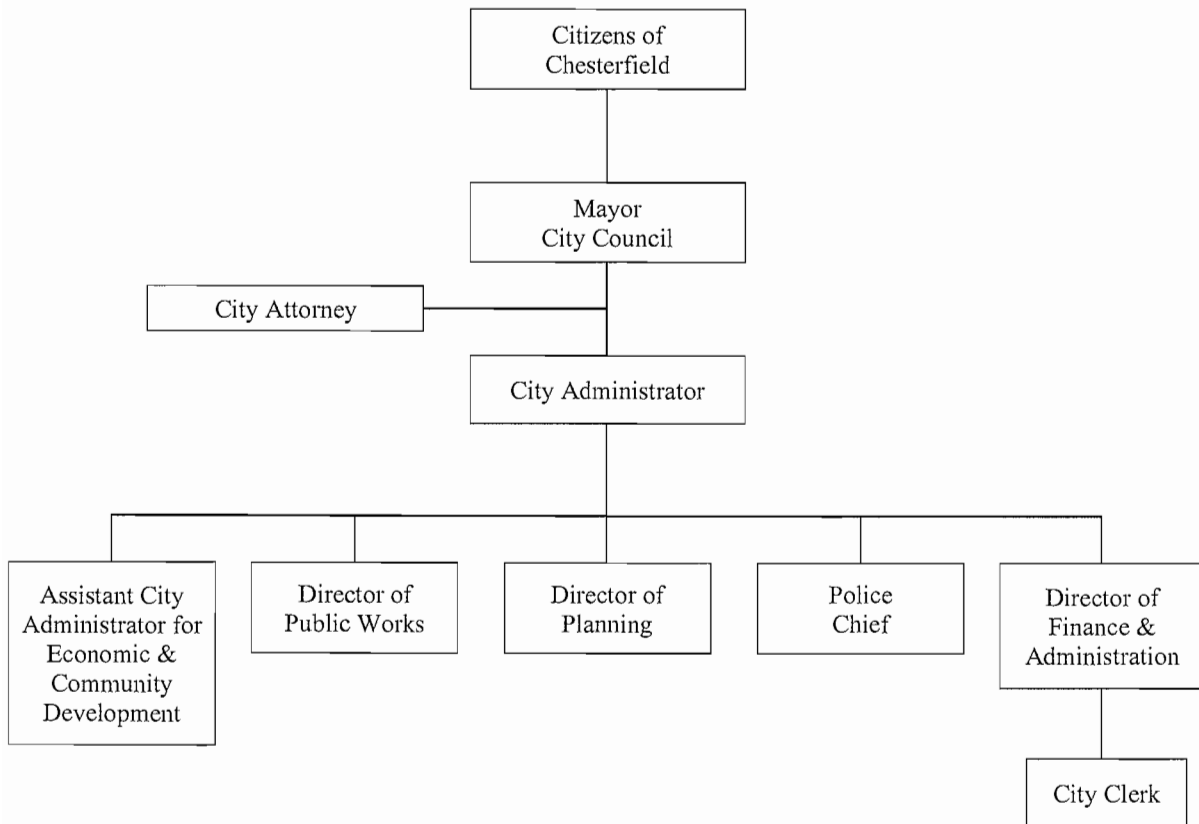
Citizens of Chesterfield

Mayor
City Council

City Attorney

City Administrator

Assistant City Administrator for Economic & Community Development

Director of Public Works

Director of Planning

Police Chief

Director of Finance & Administration

City Clerk